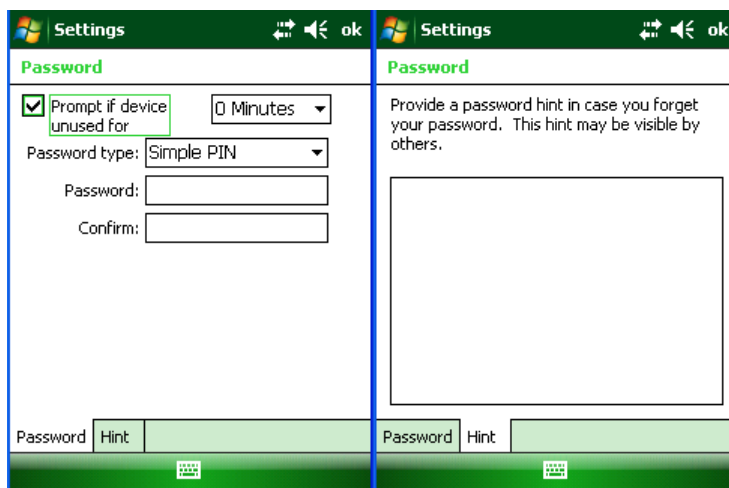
Settings ok

Password

Prompt if device unused for

0 Minutes

Password type: Simple PIN

Password:

Confirm:

Password Hint

Settings ok

Password

Provide a password hint in case you forget your password. This hint may be visible by others.

Password Hint